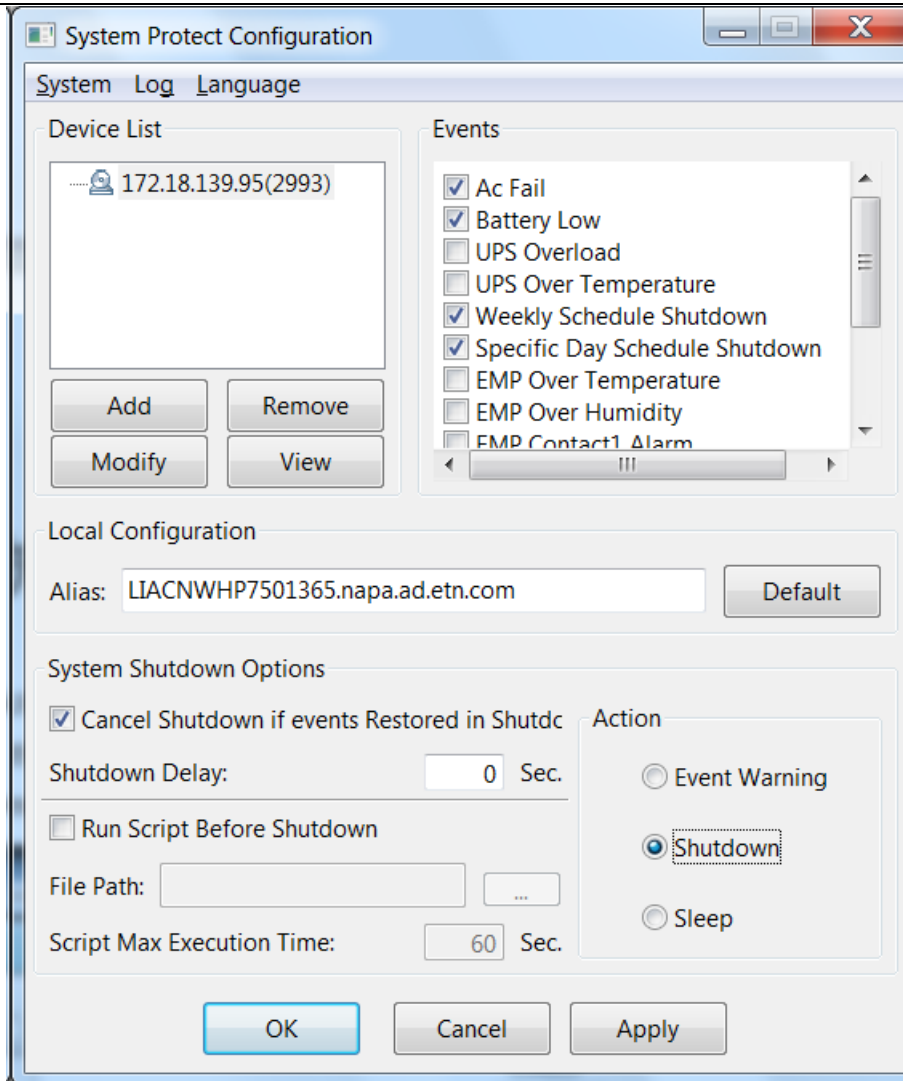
System Protect Configuration

System Log Language

Device List

172.18.139.95(2993)

Add
Remove
Modify
View

Events

Ac Fail
Battery Low
UPS Overload
UPS Over Temperature
Weekly Schedule Shutdown
Specific Day Schedule Shutdown
EMP Over Temperature
EMP Over Humidity
EMP Contact1 Alarm

Local Configuration

Alias: LIACNWHP7501365.napa.ad.etn.com
Default

System Shutdown Options

Cancel Shutdown if events Restored in Shutdc

Shutdown Delay: 0 Sec.

Run Script Before Shutdown

File Path: ...

Script Max Execution Time: 60 Sec.

Action

Event Warning
Shutdown
Sleep

OK
Cancel
Apply